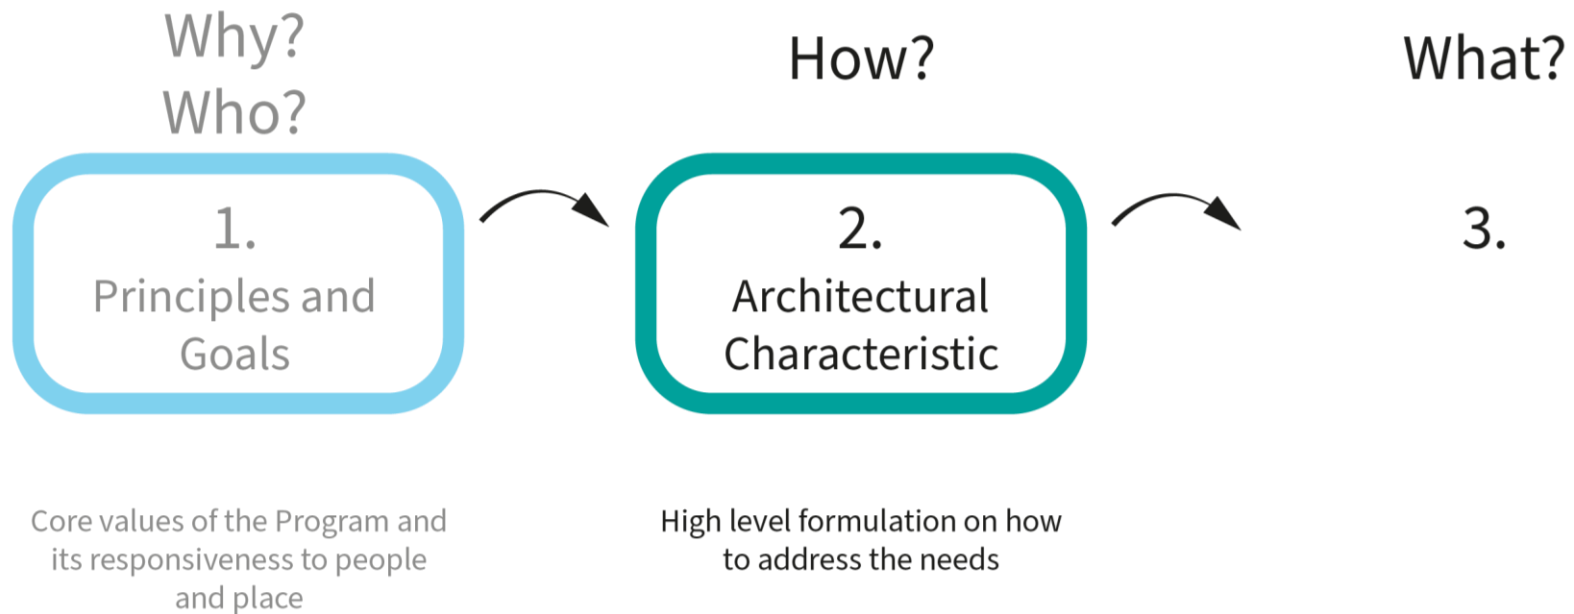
Why?
Who?

1.
Principles and Goals

Core values of the Program and its responsiveness to people and place

How?

2.
Architectural Characteristic

High level formulation on how to address the needs

What?

3.